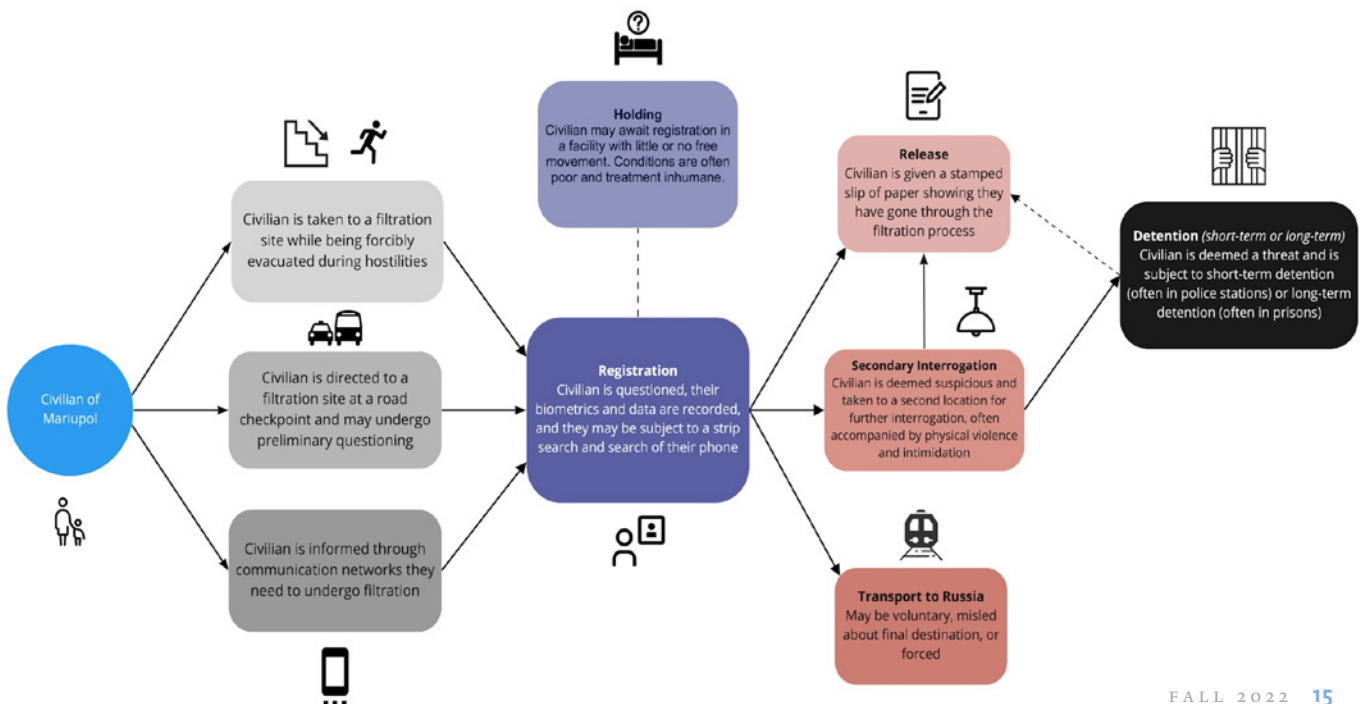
Civilian of Mariupol

Civilian is taken to a filtration site while being forcibly evacuated during hostilities

Civilian is directed to a filtration site at a road checkpoint and may undergo preliminary questioning

Civilian is informed through communication networks they need to undergo filtration

Holding
Civilian may await registration in a facility with little or no free movement. Conditions are often poor and treatment inhumane.

Registration
Civilian is questioned, their biometrics and data are recorded, and they may be subject to a strip search and search of their phone

Release
Civilian is given a stamped slip of paper showing they have gone through the filtration process

Secondary Interrogation
Civilian is deemed suspicious and taken to a second location for further interrogation, often accompanied by physical violence and intimidation

Transport to Russia
May be voluntary, misled about final destination, or forced

Detention (short-term or long-term)
Civilian is deemed a threat and is subject to short-term detention (often in police stations) or long-term detention (often in prisons)

FALL 2022 15